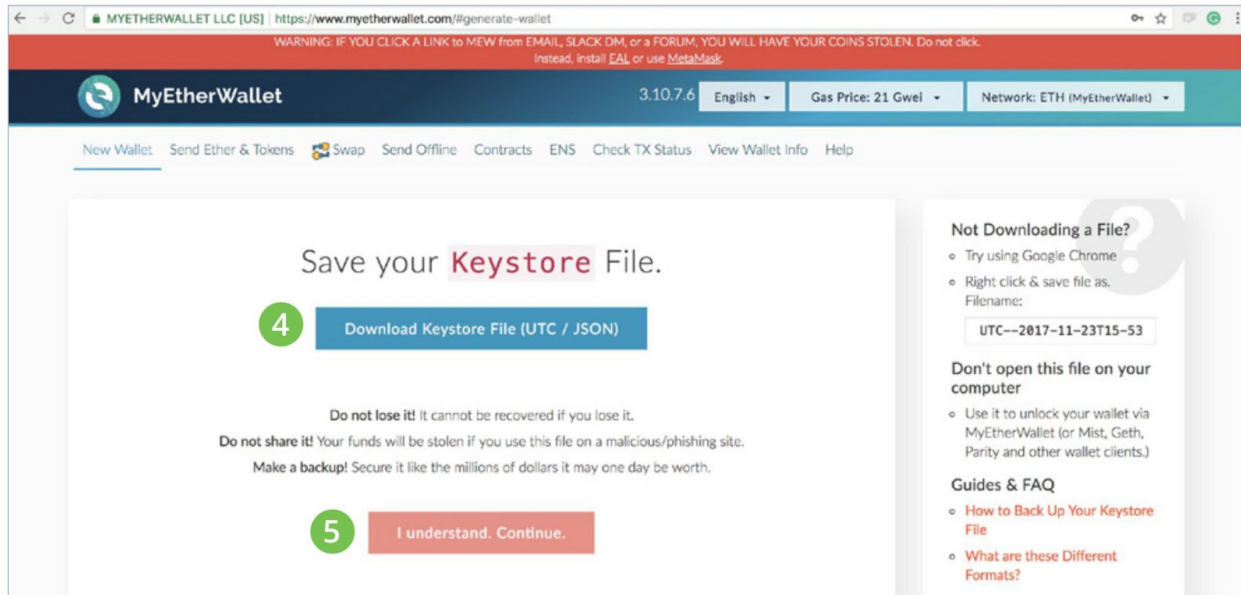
MYETHERWALLET LLC [US] | https://www.myetherwallet.com/#generate-wallet

WARNING: IF YOU CLICK A LINK to MEW from EMAIL, SLACK DM, or a FORUM, YOU WILL HAVE YOUR COINS STOLEN. Do not click. Instead, install EAL or use MetaMask.

MyEtherWallet

3.10.7.6 English Gas Price: 21 Gwei Network: ETH (MyEtherWallet)

New Wallet Send Ether & Tokens Swap Send Offline Contracts ENS Check TX Status View Wallet Info Help

Save your Keystore File.

4

Download Keystore File (UTC / JSON)

**Do not lose it!** It cannot be recovered if you lose it.
**Do not share it!** Your funds will be stolen if you use this file on a malicious/phishing site.
**Make a backup!** Secure it like the millions of dollars it may one day be worth.

5

I understand. Continue.

Not Downloading a File?

- Try using Google Chrome
- Right click & save file as. Filename:

UTC--2017-11-23T15-53

Don't open this file on your computer

- Use it to unlock your wallet via MyEtherWallet (or Mist, Geth, Parity and other wallet clients.)

Guides & FAQ

- How to Back Up Your Keystore File
- What are these Different Formats?